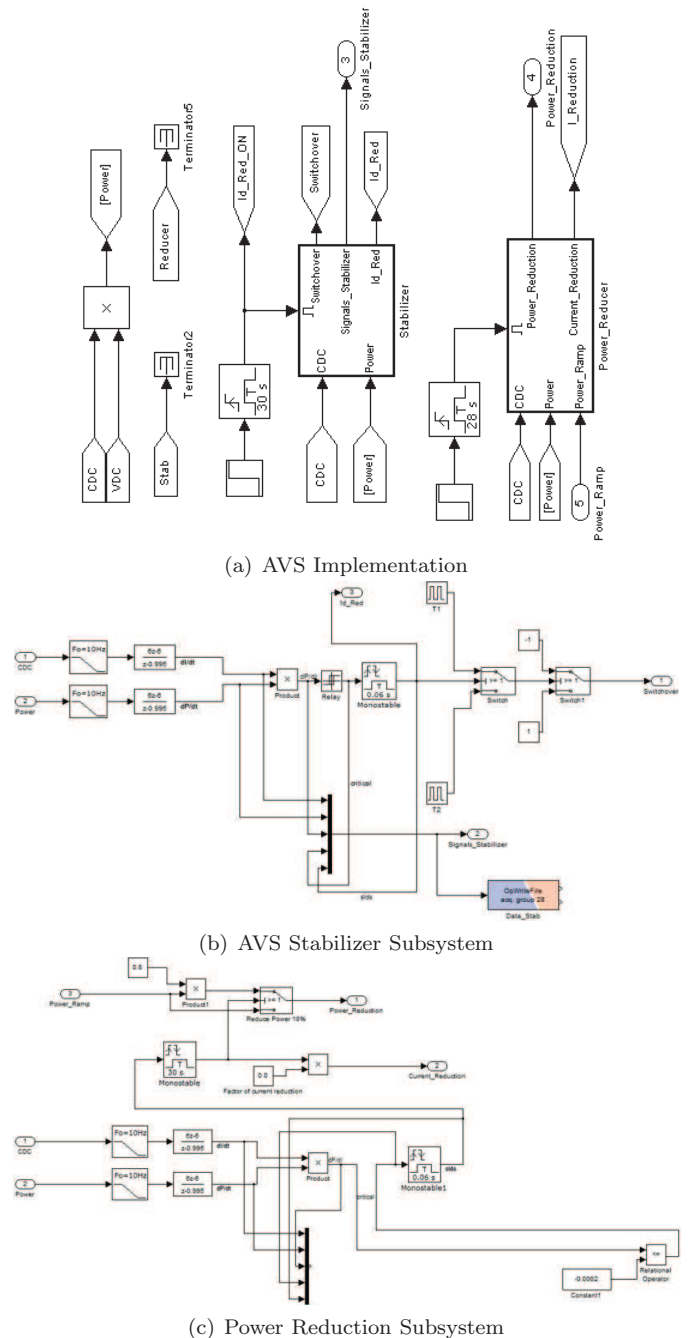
[Power]

×

CDC VDC

Terminator5

Reducer

Terminator2

Stab

Id_Red_ON

30 s

Switchover

3 Signals_Stabilizer

Id_Red

Switchover Signals_Stabilizer Id_Red

CDC Power

Stabilizer

CDC

[Power]

4 Power_Reduction

I_Reduction

28 s

Power_Reduction Current_Reduction

CDC Power Power_Ramp

Power_Reducer

CDC [Power] 5 Power_Ramp

(a) AVS Implementation

3 Id_Red

T1

-1

1 CDC

Fo=10Hz

6z-6 z-0.995

dI/dt

2 Power

Fo=10Hz

6z-6 z-0.995

dP/dt

Product

dP/dI

Relay

0.06 s Monostable

>= 1 Switch

>= 1 Switch1

1 Switchover

1

critical

T2

2 Signals_Stabilizer

stds

OpWriteFile acq. group 28 Data_Stab

(b) AVS Stabilizer Subsystem

0.6

3 Power_Ramp

Product1

>= 1 Reduce Power 10%

1 Power_Reduction

30 s Monostable

0.0 Factor of current reduction

2 Current_Reduction

1 CDC

Fo=10Hz

6z-6 z-0.995

dI/dt

2 Power

Fo=10Hz

6z-6 z-0.995

dP/dt

Product

dP/dI

critical

0.06 s Monostable1

stds

<= Relational Operator

-0.0002 Constant1

(c) Power Reduction Subsystem